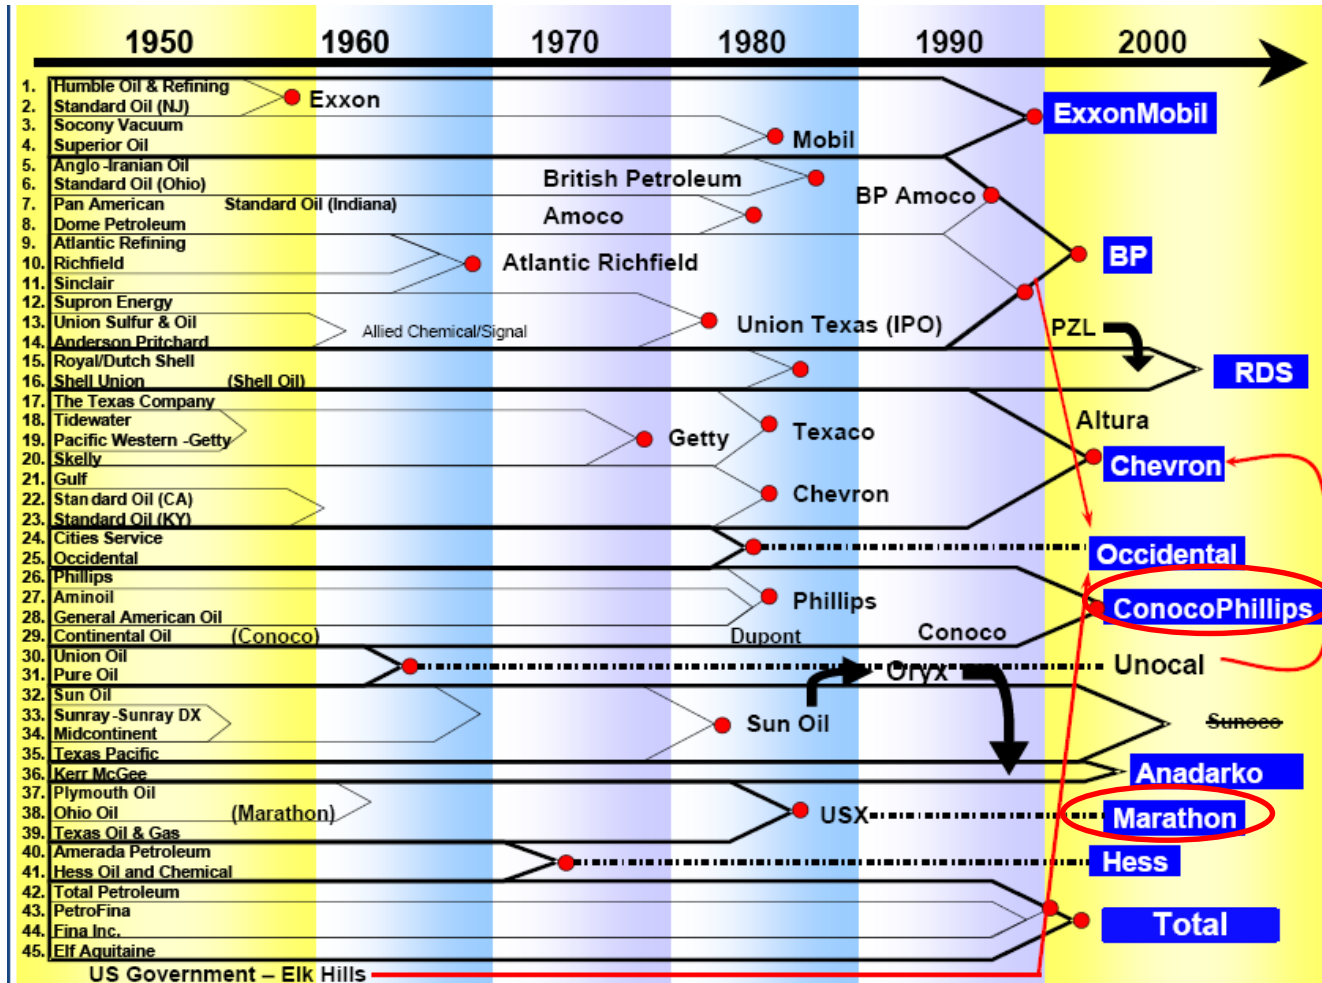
1950 1960 1970 1980 1990 2000

1. Humble Oil & Refining
2. Standard Oil (NJ)
3. Socony Vacuum
4. Superior Oil
5. Anglo-Iranian Oil
6. Standard Oil (Ohio)
7. Pan American
8. Dome Petroleum
9. Atlantic Refining
10. Richfield
11. Sinclair
12. Supron Energy
13. Union Sulfur & Oil
14. Anderson Pritchard
15. Royal/Dutch Shell
16. Shell Union
17. The Texas Company
18. Tidewater
19. Pacific Western -Getty
20. Skelly
21. Gulf
22. Standard Oil (CA)
23. Standard Oil (KY)
24. Cities Service
25. Occidental
26. Phillips
27. Aminoil
28. General American Oil
29. Continental Oil
30. Union Oil
31. Pure Oil
32. Sun Oil
33. Sunray-Sunray DX
34. Midcontinent
35. Texas Pacific
36. Kerr McGee
37. Plymouth Oil
38. Ohio Oil
39. Texas Oil & Gas
40. Amerada Petroleum
41. Hess Oil and Chemical
42. Total Petroleum
43. PetroFina
44. Fina Inc.
45. Elf Aquitaine
US Government – Elk Hills

Exxon
Mobil
ExxonMobil
British Petroleum
Standard Oil (Indiana)
Amoco
BP Amoco
BP
Atlantic Richfield
Allied Chemical/Signal
Union Texas (IPO)
PZL
RDS
(Shell Oil)
Altura
Getty
Texaco
Chevron
Chevron
Occidental
ConocoPhillips
Phillips
(Conoco)
Dupont
Conoco
Unocal
Oryx
Sun Oil
Sunoco
Anadarko
(Marathon)
USX
Marathon
Hess
Total